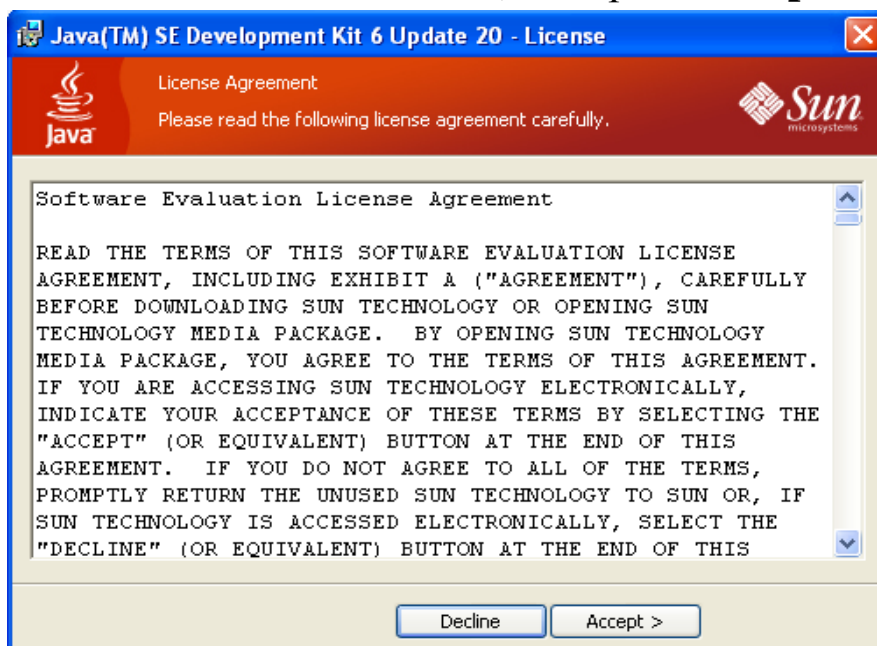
Java(TM) SE Development Kit 6 Update 20 - License

Java

License Agreement

Please read the following license agreement carefully.

Sun microsystems

Software Evaluation License Agreement

READ THE TERMS OF THIS SOFTWARE EVALUATION LICENSE AGREEMENT, INCLUDING EXHIBIT A ("AGREEMENT"), CAREFULLY BEFORE DOWNLOADING SUN TECHNOLOGY OR OPENING SUN TECHNOLOGY MEDIA PACKAGE. BY OPENING SUN TECHNOLOGY MEDIA PACKAGE, YOU AGREE TO THE TERMS OF THIS AGREEMENT. IF YOU ARE ACCESSING SUN TECHNOLOGY ELECTRONICALLY, INDICATE YOUR ACCEPTANCE OF THESE TERMS BY SELECTING THE "ACCEPT" (OR EQUIVALENT) BUTTON AT THE END OF THIS AGREEMENT. IF YOU DO NOT AGREE TO ALL OF THE TERMS, PROMPTLY RETURN THE UNUSED SUN TECHNOLOGY TO SUN OR, IF SUN TECHNOLOGY IS ACCESSED ELECTRONICALLY, SELECT THE "DECLINE" (OR EQUIVALENT) BUTTON AT THE END OF THIS

Decline

Accept >